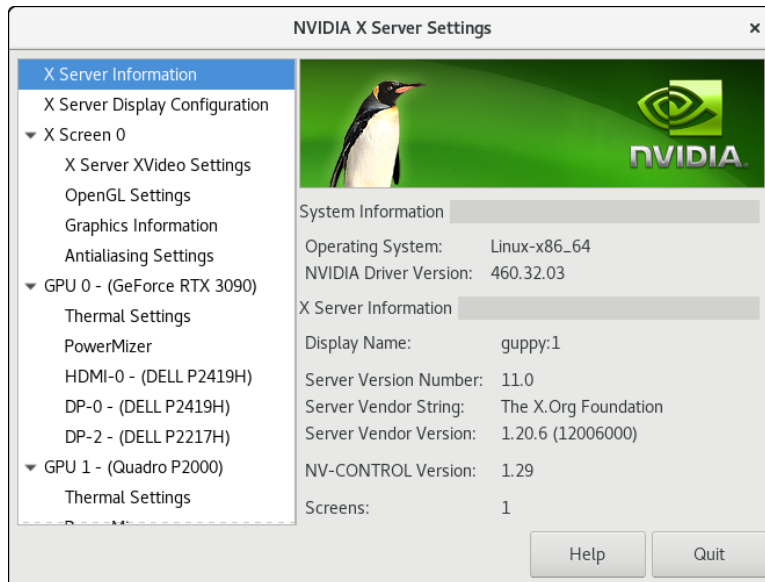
NVIDIA X Server Settings ×

X Server Information
X Server Display Configuration
X Screen 0
X Server XVideo Settings
OpenGL Settings
Graphics Information
Antialiasing Settings
GPU 0 - (GeForce RTX 3090)
Thermal Settings
PowerMizer
HDMI-0 - (DELL P2419H)
DP-0 - (DELL P2419H)
DP-2 - (DELL P2217H)
GPU 1 - (Quadro P2000)
Thermal Settings
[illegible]

NVIDIA

System Information

Operating System: Linux-x86_64
NVIDIA Driver Version: 460.32.03

X Server Information

Display Name: guppy:1

Server Version Number: 11.0
Server Vendor String: The X.Org Foundation
Server Vendor Version: 1.20.6 (12006000)

NV-CONTROL Version: 1.29

Screens: 1

Help Quit